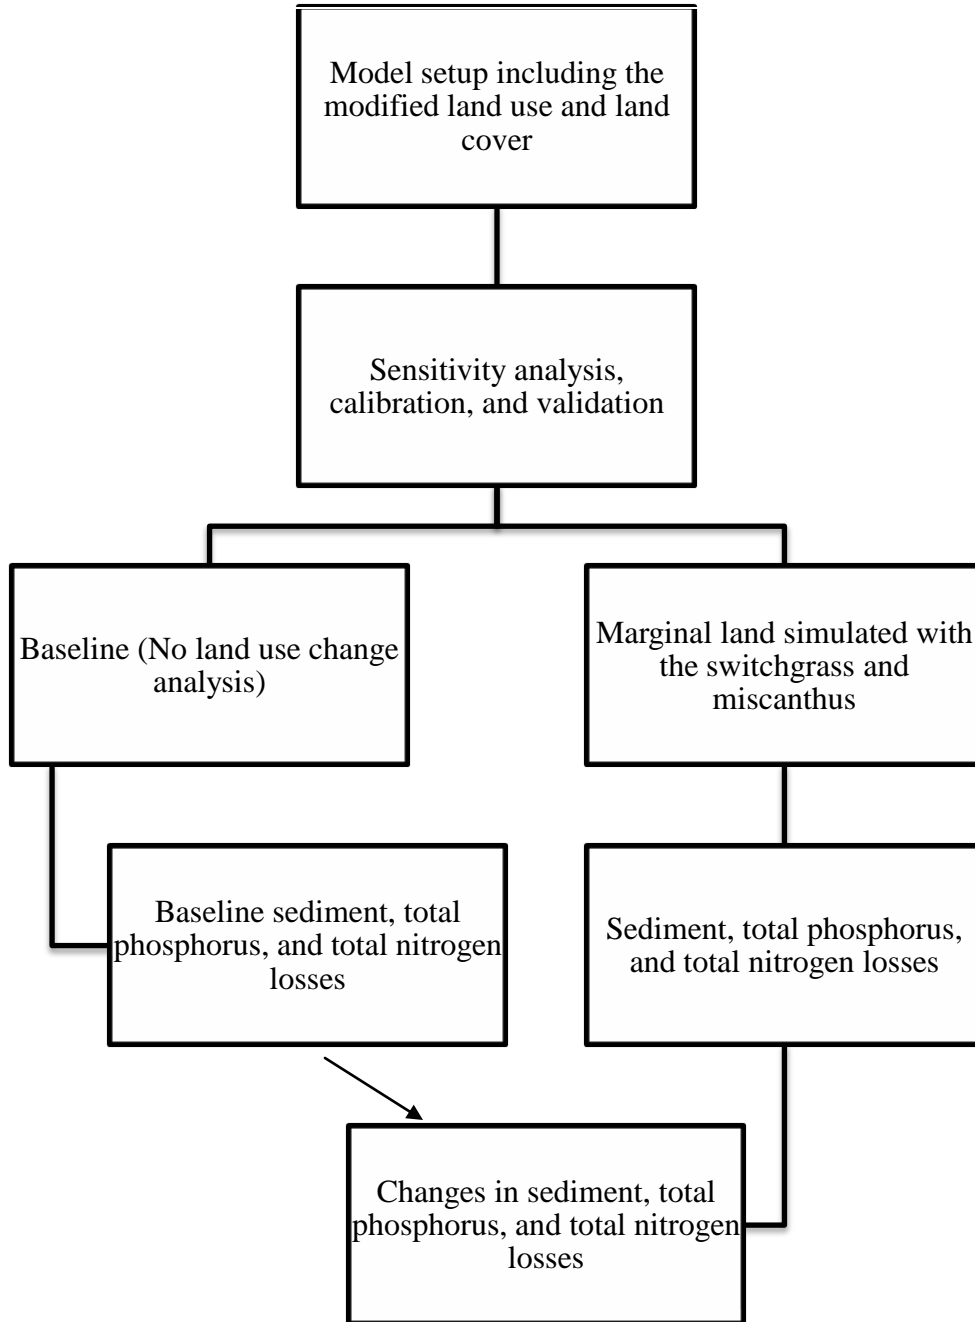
Model setup including the modified land use and land cover

Sensitivity analysis, calibration, and validation

Baseline (No land use change analysis)

Marginal land simulated with the switchgrass and miscanthus

Baseline sediment, total phosphorus, and total nitrogen losses

Sediment, total phosphorus, and total nitrogen losses

Changes in sediment, total phosphorus, and total nitrogen losses